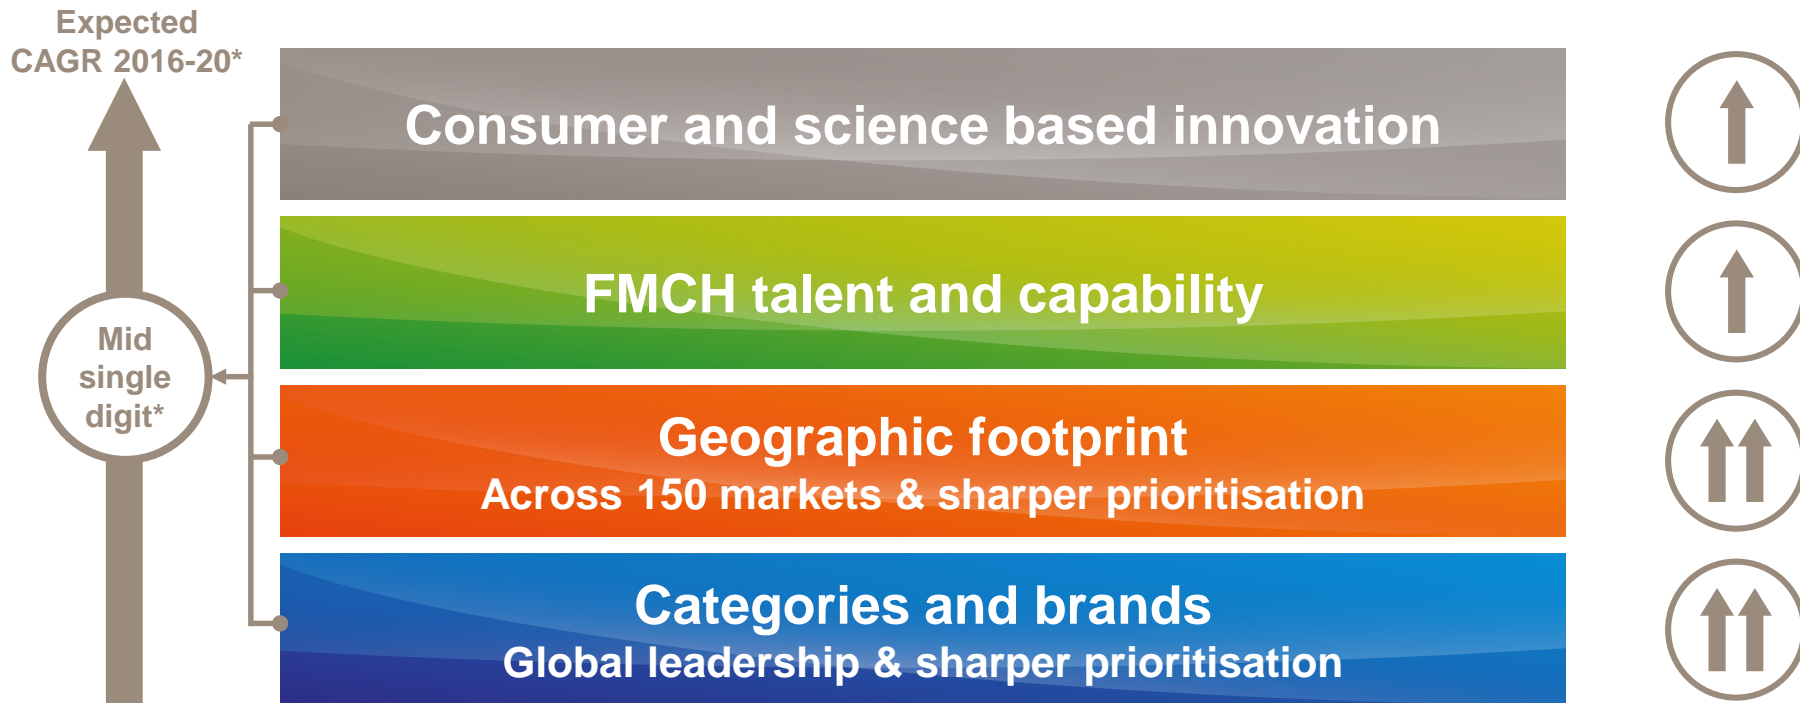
Expected CAGR 2016-20*

Mid single digit*

Consumer and science based innovation

FMCH talent and capability

Geographic footprint
Across 150 markets & sharper prioritisation

Categories and brands
Global leadership & sharper prioritisation